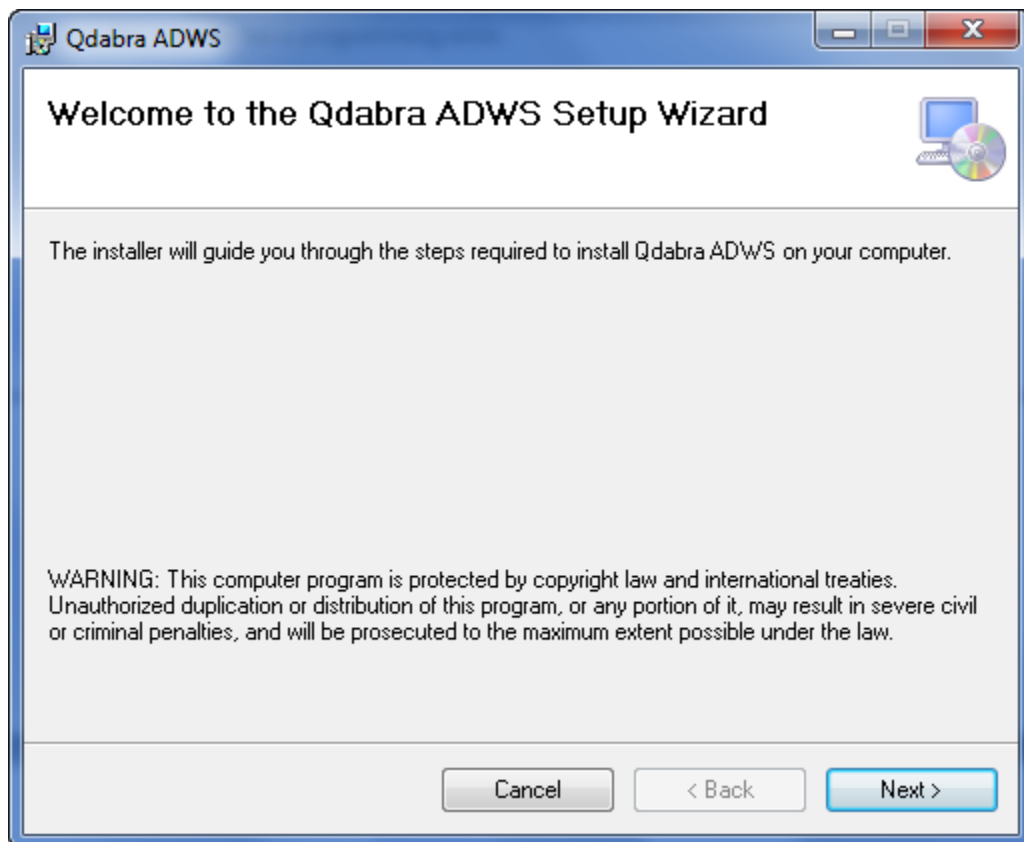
Qdabra ADWS

Welcome to the Qdabra ADWS Setup Wizard

The installer will guide you through the steps required to install Qdabra ADWS on your computer.

WARNING: This computer program is protected by copyright law and international treaties. Unauthorized duplication or distribution of this program, or any portion of it, may result in severe civil or criminal penalties, and will be prosecuted to the maximum extent possible under the law.

Cancel
< Back
Next >